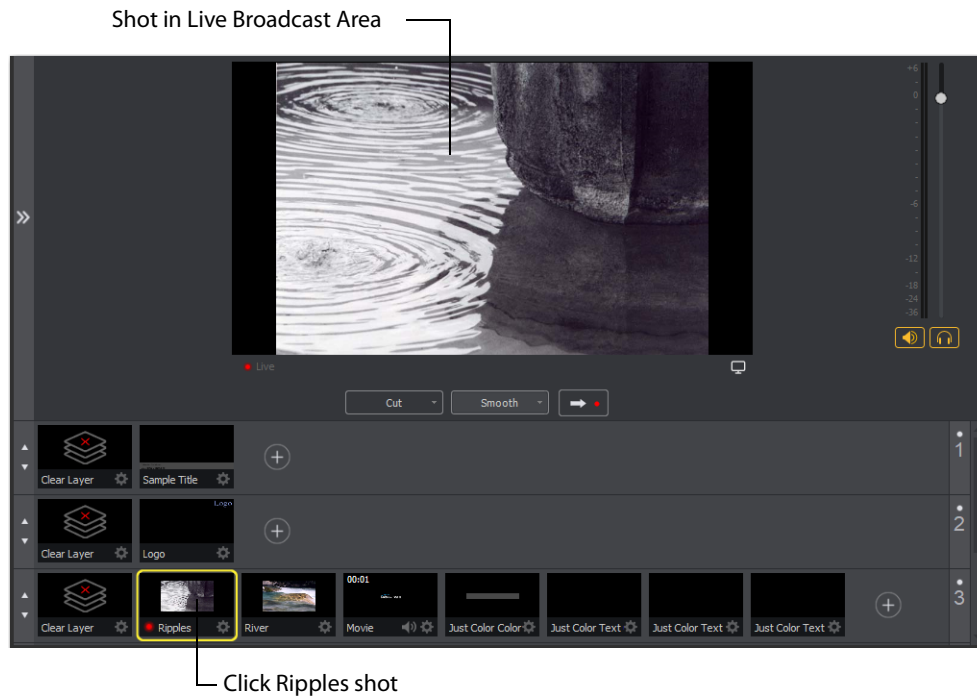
Shot in Live Broadcast Area

+6
0
-6
-12
-18
-24
-36

Live

Cut
Smooth

Clear Layer
Sample Title
1

Clear Layer
Logo
Logo
2

Clear Layer
Ripples
River
00:01
Movie
Just Color Color
Just Color Text
Just Color Text
Just Color Text
3

Click Ripples shot